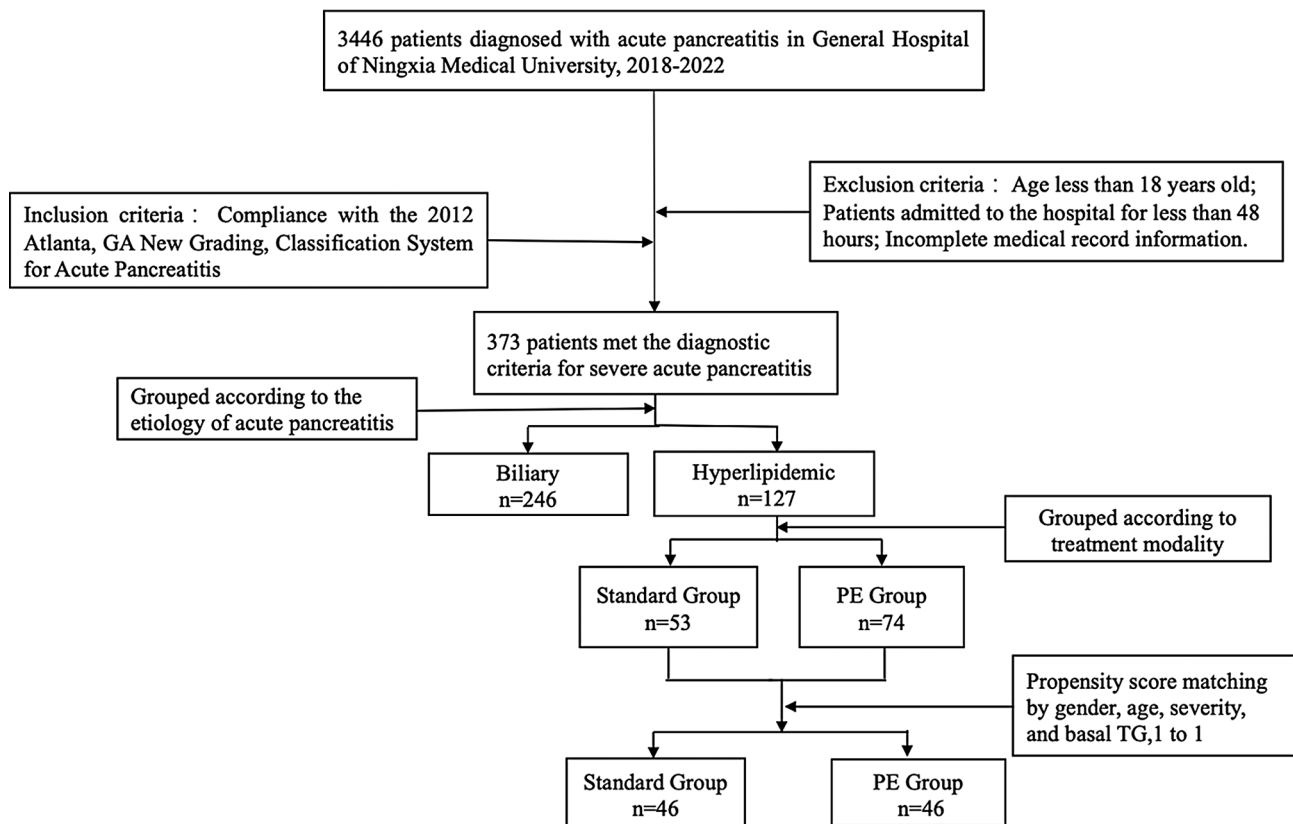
3446 patients diagnosed with acute pancreatitis in General Hospital of Ningxia Medical University, 2018-2022

Exclusion criteria： Age less than 18 years old; Patients admitted to the hospital for less than 48 hours; Incomplete medical record information.

Inclusion criteria： Compliance with the 2012 Atlanta, GA New Grading, Classification System for Acute Pancreatitis

373 patients met the diagnostic criteria for severe acute pancreatitis

Grouped according to the etiology of acute pancreatitis

Biliary
n=246

Hyperlipidemic
n=127

Grouped according to treatment modality

Standard Group
n=53

PE Group
n=74

Propensity score matching by gender, age, severity, and basal TG,1 to 1

Standard Group
n=46

PE Group
n=46